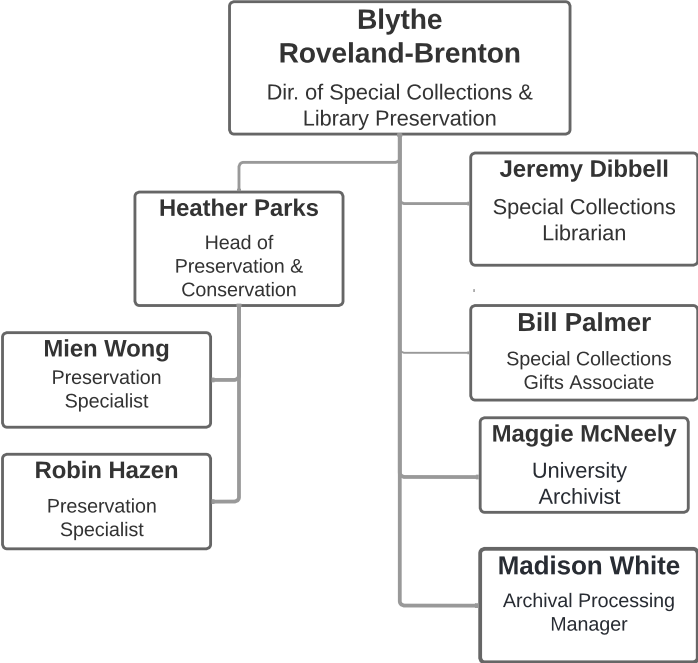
Blythe Roveland-Brenton
Dir. of Special Collections & Library Preservation

Heather Parks
Head of Preservation & Conservation

Mien Wong
Preservation Specialist

Robin Hazen
Preservation Specialist

Jeremy Dibbell
Special Collections Librarian

Bill Palmer
Special Collections Gifts Associate

Maggie McNeely
University Archivist

Madison White
Archival Processing Manager